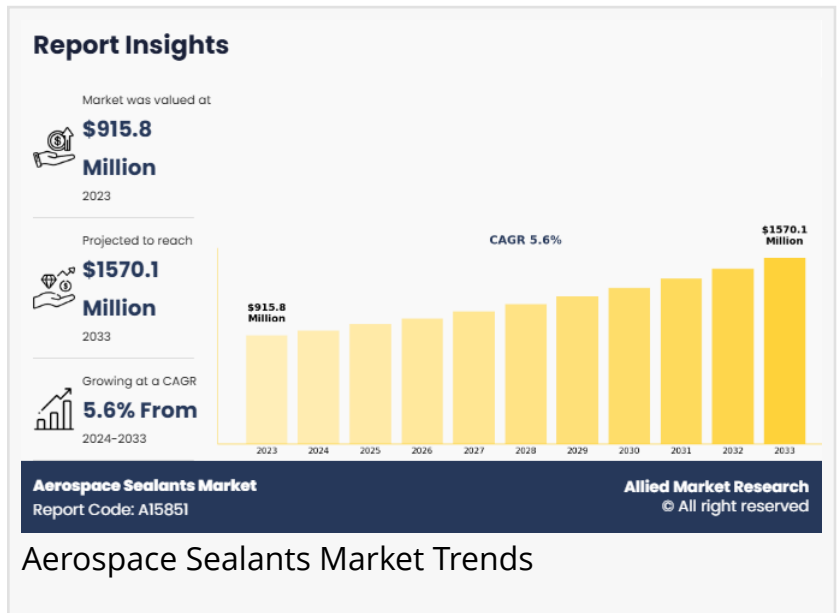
Report Insights

Market was valued at
$915.8 Million
2023

Projected to reach
$1570.1 Million
2033

Growing at a CAGR
5.6% From
2024-2033

CAGR 5.6%

$915.8 Million

$1570.1 Million

2023 2024 2025 2026 2027 2028 2029 2030 2031 2032 2033

Aerospace Sealants Market
Report Code: A15851

Allied Market Research
© All right reserved

Aerospace Sealants Market Trends